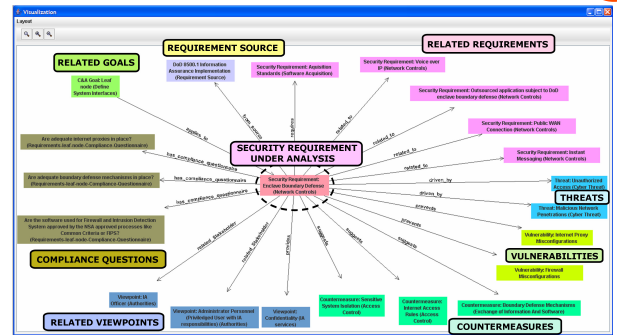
Visualization
Layout

RELATED GOALS
REQUIREMENT SOURCE
RELATED REQUIREMENTS

CAS Goal Leaf node (Define System Interfaces)

DoD 8500.1 Information Assurance Implementation (Requirement Sources)

Security Requirement: Acquisition Standards (Software Acquisition)

Security Requirement: Voice over IP (Network Controls)

Security Requirement: Outsourced application subject to DoD enclave boundary defense (Network Controls)

Security Requirement: Public WAN Connection (Network Controls)

Security Requirement: Instant Messaging (Network Controls)

applies_to
from_source
requires
related_to
related_to
related_to
related_to

Are adequate internet proxies in place? (Requirements-leaf-node-Compliance-Questionnaire)

has_compliance_questionnaire

SECURITY REQUIREMENT UNDER ANALYSIS

Security Requirement: Enclave Boundary Defense (Network Controls)

Are adequate boundary defense mechanisms in place? (Requirements-leaf-node-Compliance-Questionnaire)

has_compliance_questionnaire
has_compliance_questionnaire

Are the software used for Firewall and Intrusion Detection System approved by the NSA approved processes like Common Criteria or EPS? (Requirements-leaf-node-Compliance-Questionnaire)

driven_by
driven_by
provoke
provoke

Threat: Unauthorized Access (Cyber Threat)

Threat: Malicious Network Penetrations (Cyber Threat)

THREATS

Vulnerability: Internet Proxy Misconfigurations

VULNERABILITIES

Vulnerability: Firewall Misconfigurations

COMPLIANCE QUESTIONS

related_Stakeholder
related_Stakeholder
provides
suggests
suggests
suggests

Viewpoint: IA Officer (Authorities)

Viewpoint: Administrator Personnel (Privileged User with IA responsibilities) (Authorities)

Viewpoint: Confidentiality (IA services)

Countermeasure: Sensitive System Isolation (Access Control)

Countermeasure: Internet Access Rules (Access Control)

Countermeasure: Boundary Defense Mechanisms (Exchange of Information And Software)

RELATED VIEWPOINTS
COUNTERMEASURES